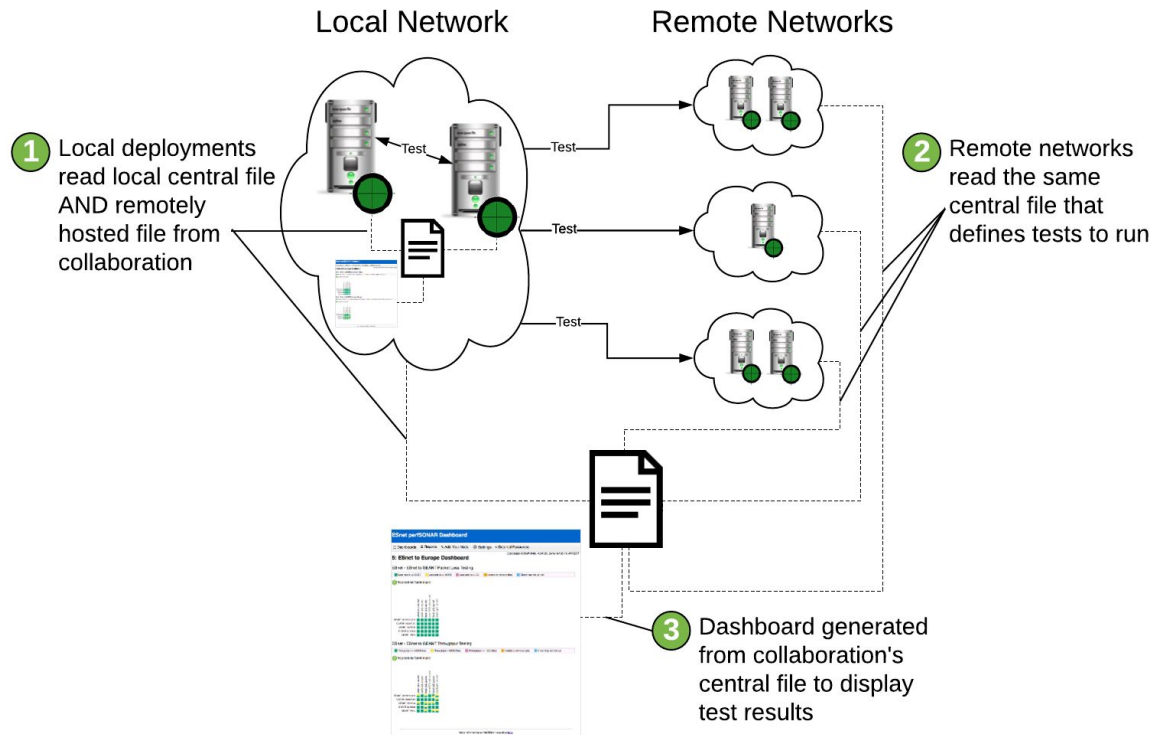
Local Network

Remote Networks

1 Local deployments read local central file AND remotely hosted file from collaboration

Test

Test

Test

Test

2 Remote networks read the same central file that defines tests to run

ESnet perfSONAR Dashboard

ESnet to Europe Dashboard

3 Dashboard generated from collaboration's central file to display test results